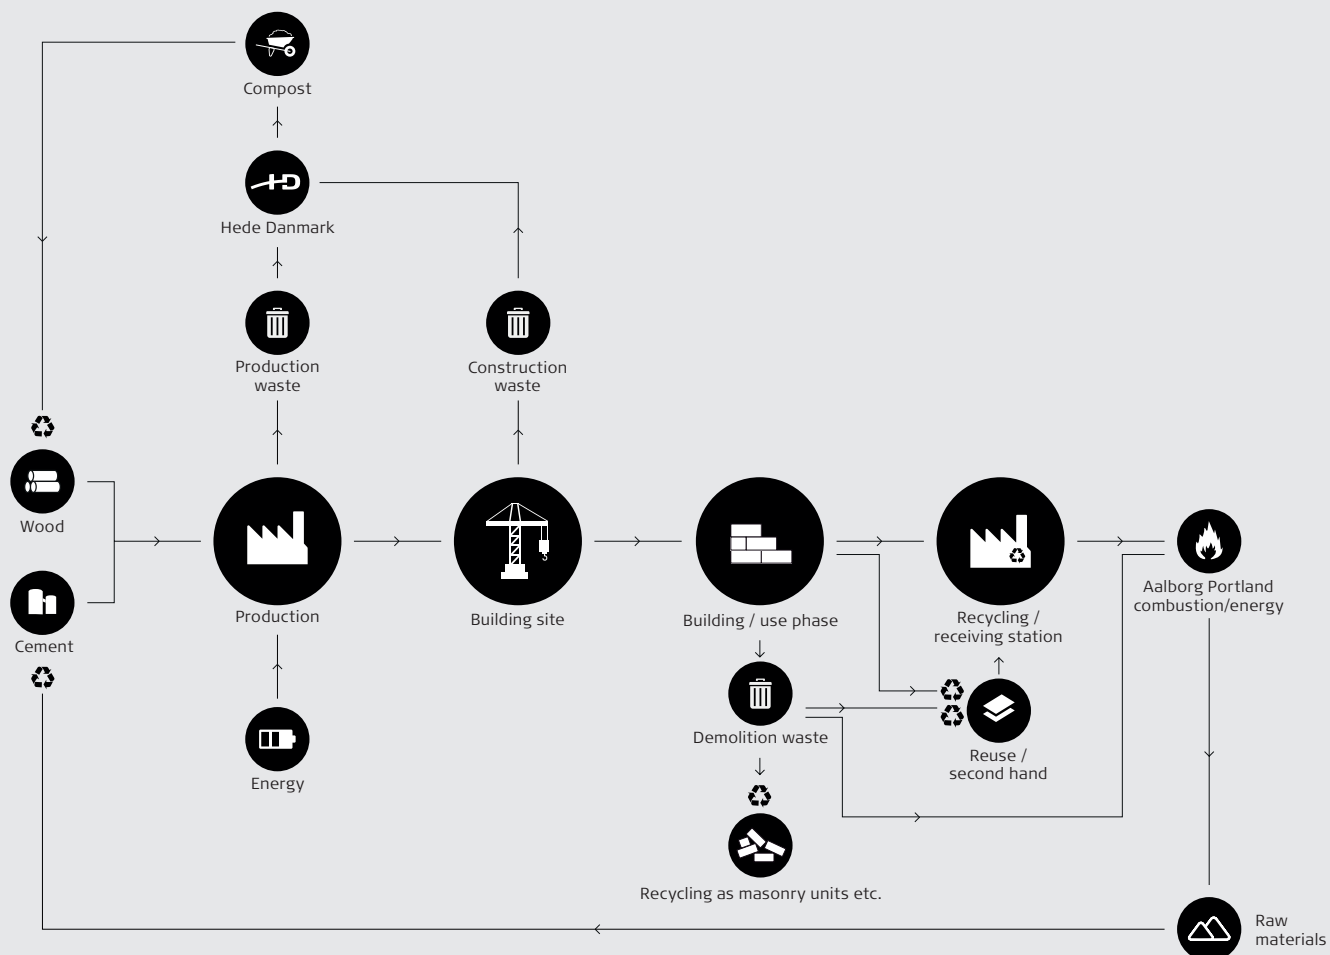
Compost

Hede Danmark

Production waste

Construction waste

Wood

Cement

Production

Building site

Building / use phase

Recycling / receiving station

Aalborg Portland combustion/energy

Energy

Demolition waste

Reuse / second hand

Recycling as masonry units etc.

Raw materials